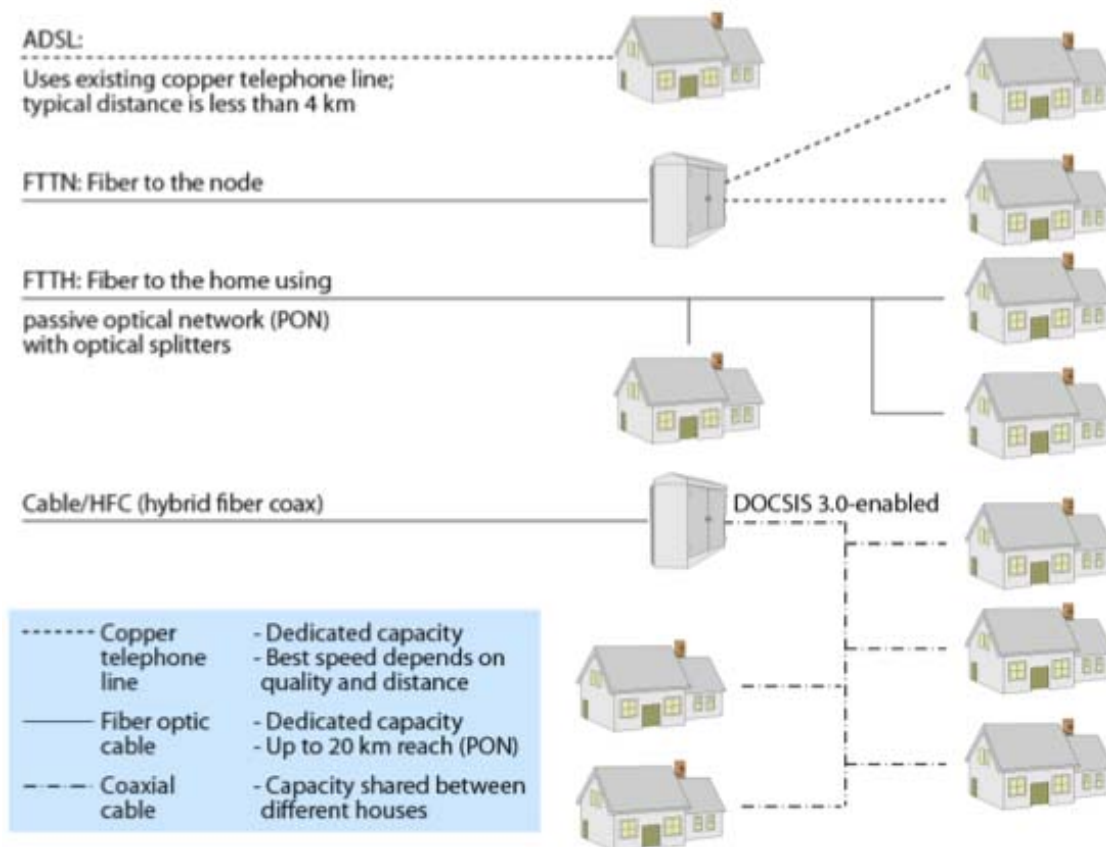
ADSL:
Uses existing copper telephone line; typical distance is less than 4 km

FTTN: Fiber to the node

FTTH: Fiber to the home using
passive optical network (PON) with optical splitters

Cable/HFC (hybrid fiber coax)

DOCSIS 3.0-enabled

| | | |
|---|---|---|
| ------- | Copper telephone line | - Dedicated capacity - Best speed depends on quality and distance |
| ——— | Fiber optic cable | - Dedicated capacity - Up to 20 km reach (PON) |
| - · - · - | Coaxial cable | - Capacity shared between different houses |